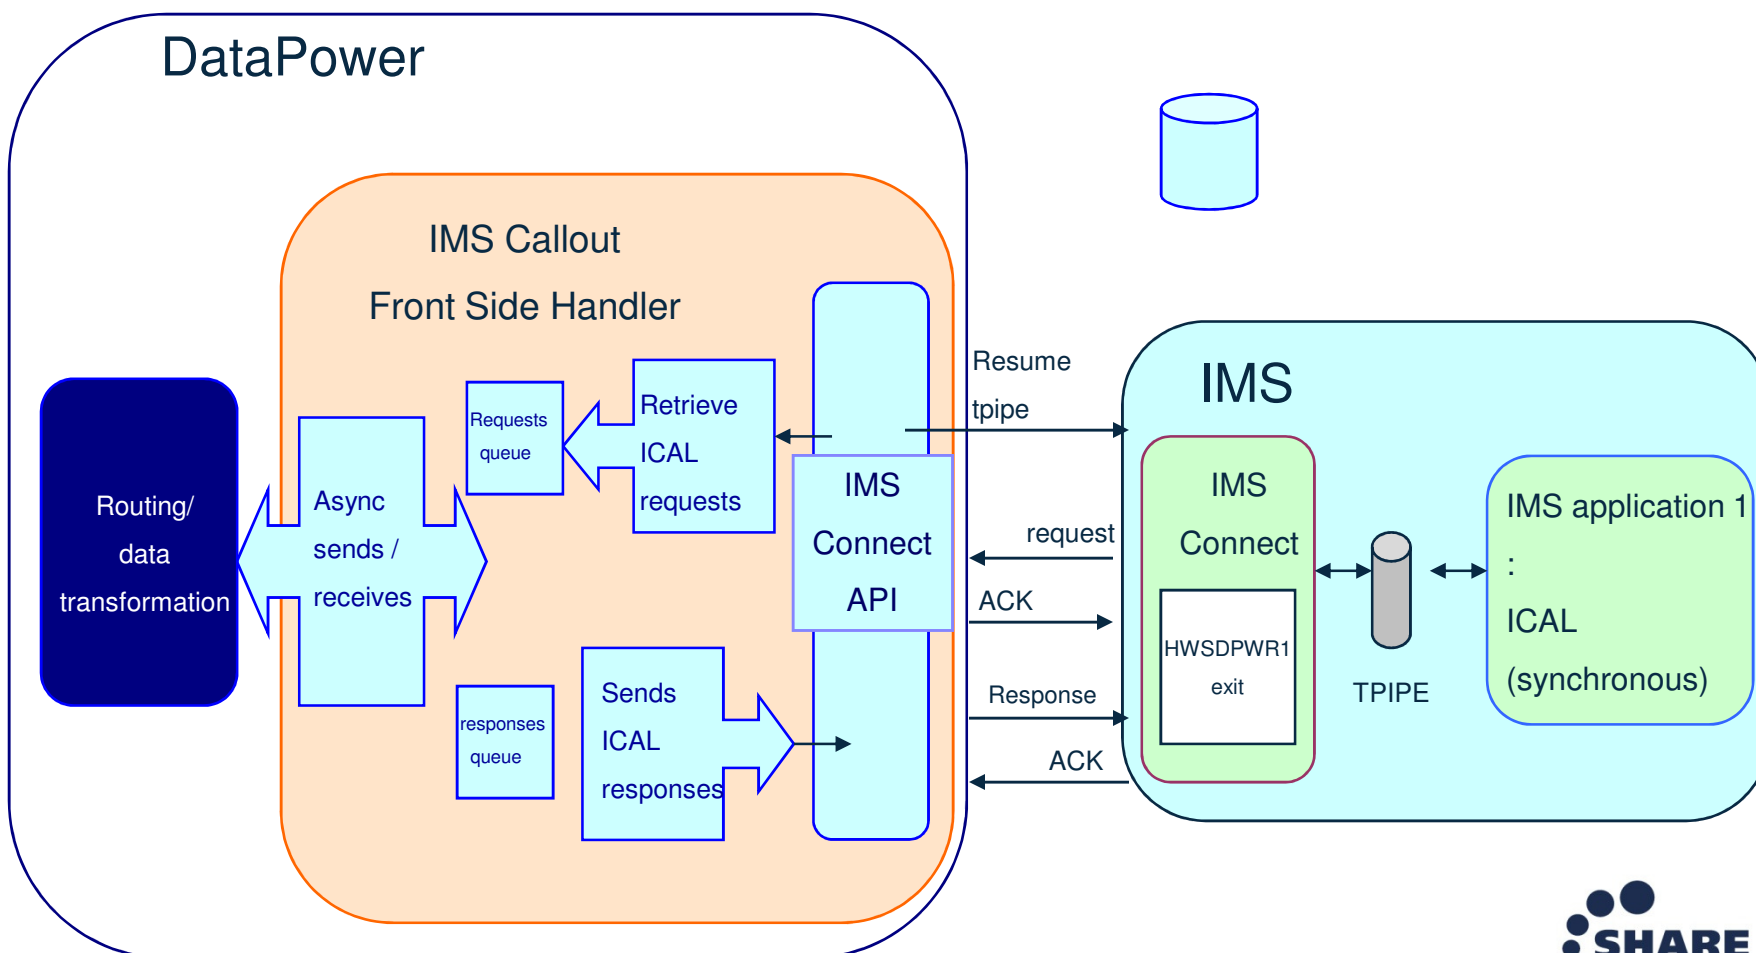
DataPower

IMS Callout

Front Side Handler

Routing/ data transformation

Async sends / receives

Requests queue

Retrieve ICAL requests

IMS Connect API

responses queue

Sends ICAL responses

Resume tpipe

request

ACK

Response

ACK

IMS

IMS Connect

HWSDPWR1 exit

TPIPE

IMS application 1 : ICAL (synchronous)

SHARE